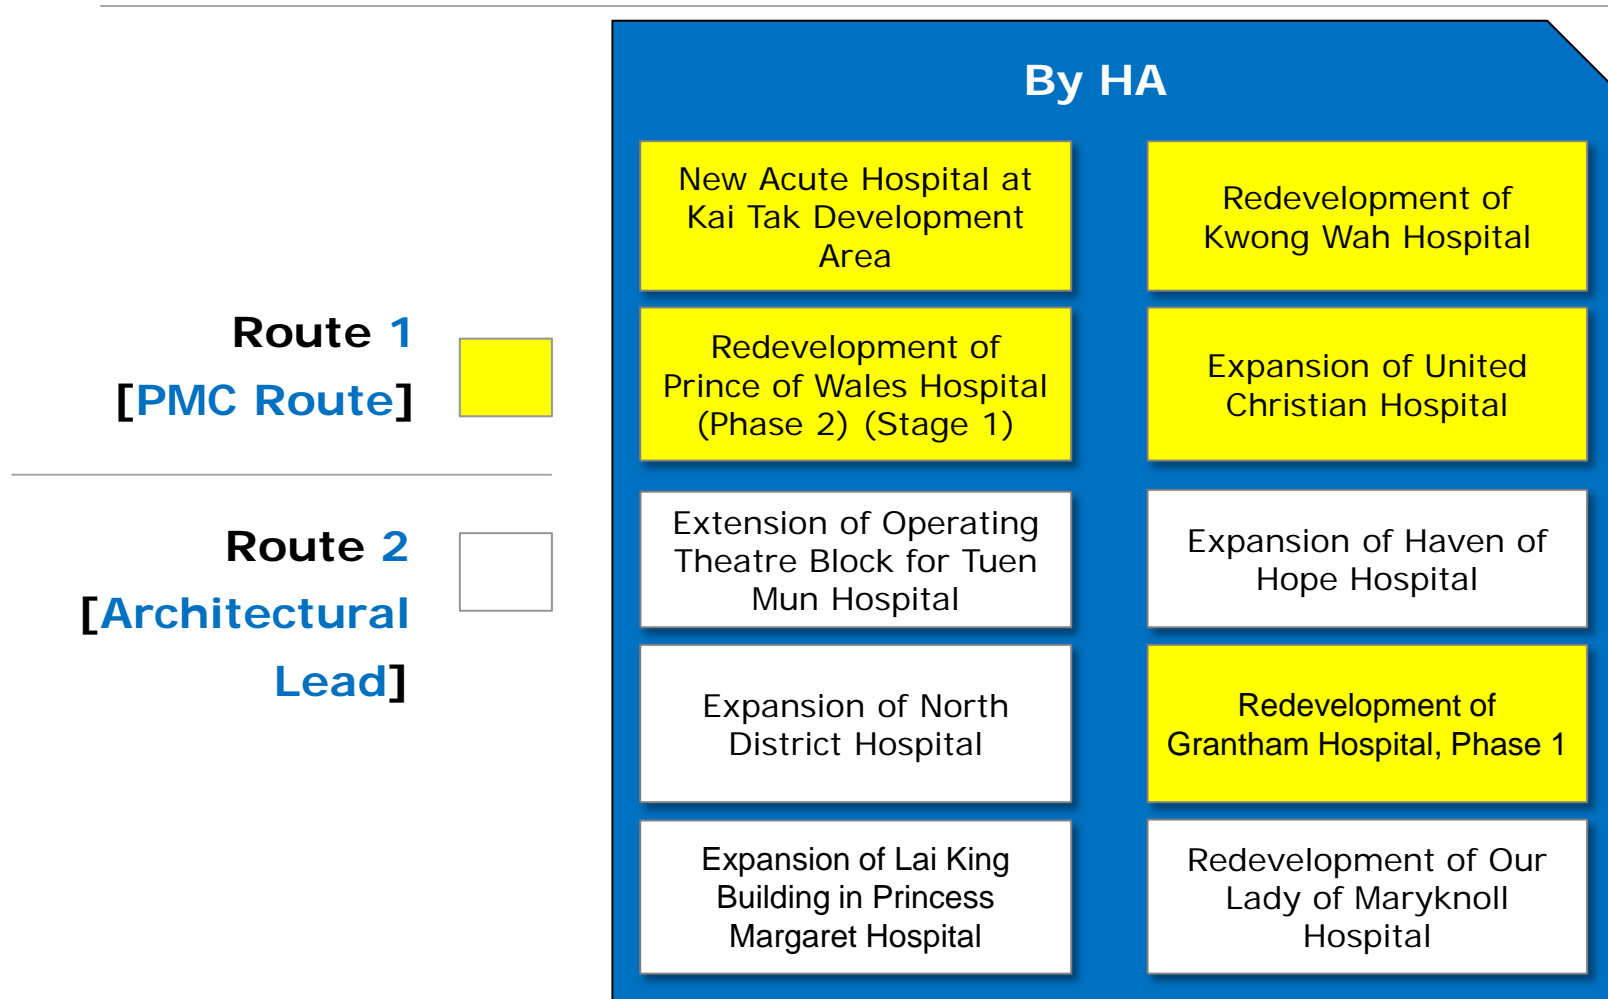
Route 1
[PMC Route]

Route 2
[Architectural Lead]

By HA

New Acute Hospital at Kai Tak Development Area

Redevelopment of Kwong Wah Hospital

Redevelopment of Prince of Wales Hospital (Phase 2) (Stage 1)

Expansion of United Christian Hospital

Extension of Operating Theatre Block for Tuen Mun Hospital

Expansion of Haven of Hope Hospital

Expansion of North District Hospital

Redevelopment of Grantham Hospital, Phase 1

Expansion of Lai King Building in Princess Margaret Hospital

Redevelopment of Our Lady of Maryknoll Hospital